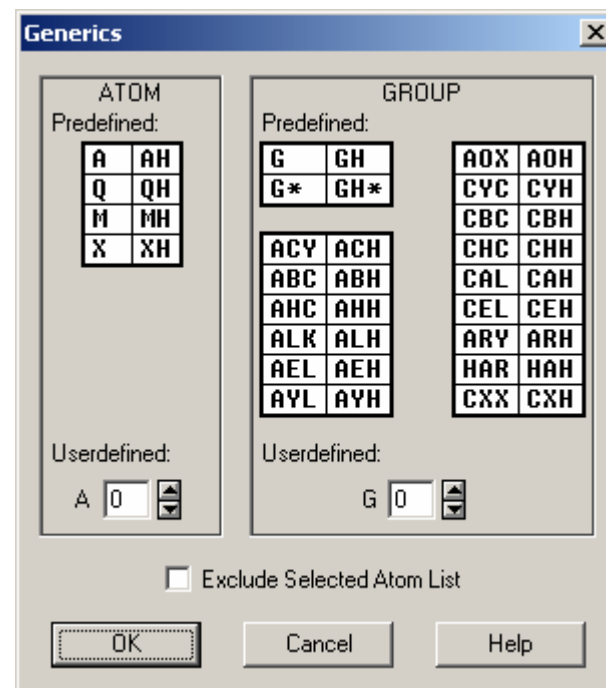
Generics

ATOM
Predefined:

| A | AH |
|---|---|
| Q | QH |
| M | MH |
| X | XH |

Userdefined:
A 0

GROUP
Predefined:

| G | GH |
|---|---|
| G* | GH* |

| ACY | ACH |
|---|---|
| ABC | ABH |
| AHC | AHH |
| ALK | ALH |
| AEL | AEH |
| AYL | AYH |

| AOX | AOH |
|---|---|
| CYC | CYH |
| CBC | CBH |
| CHC | CHH |
| CAL | CAH |
| CEL | CEH |
| ARY | ARH |
| HAR | HAH |
| CXX | CXH |

Userdefined:
G 0

Exclude Selected Atom List

OK Cancel Help